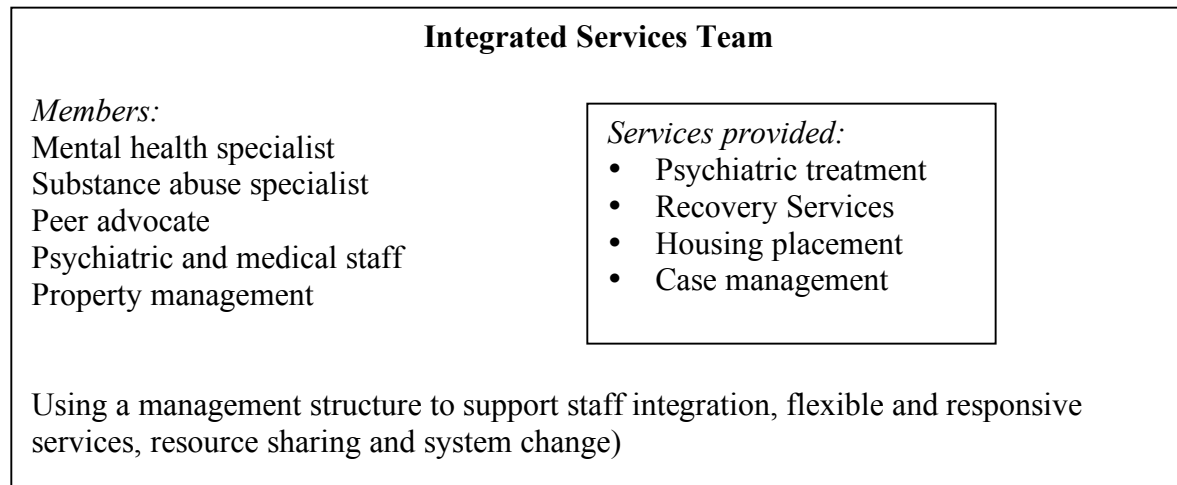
**Integrated Services Team**

*Members:*
Mental health specialist
Substance abuse specialist
Peer advocate
Psychiatric and medical staff
Property management

*Services provided:*
- Psychiatric treatment
- Recovery Services
- Housing placement
- Case management

Using a management structure to support staff integration, flexible and responsive services, resource sharing and system change)